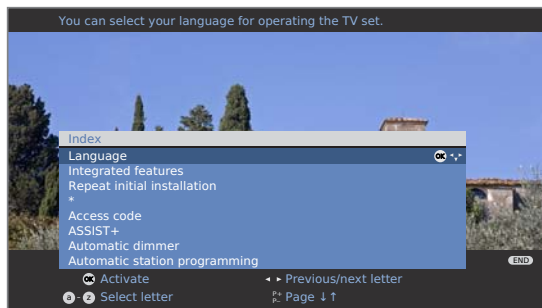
You can select your language for operating the TV set.

Index

Language OK

Integrated features

Repeat initial installation

*

Access code

ASSIST+

Automatic dimmer

Automatic station programming

END

OK Activate

◂ ▸ Previous/next letter

a - z Select letter

P+ P- Page ↓↑